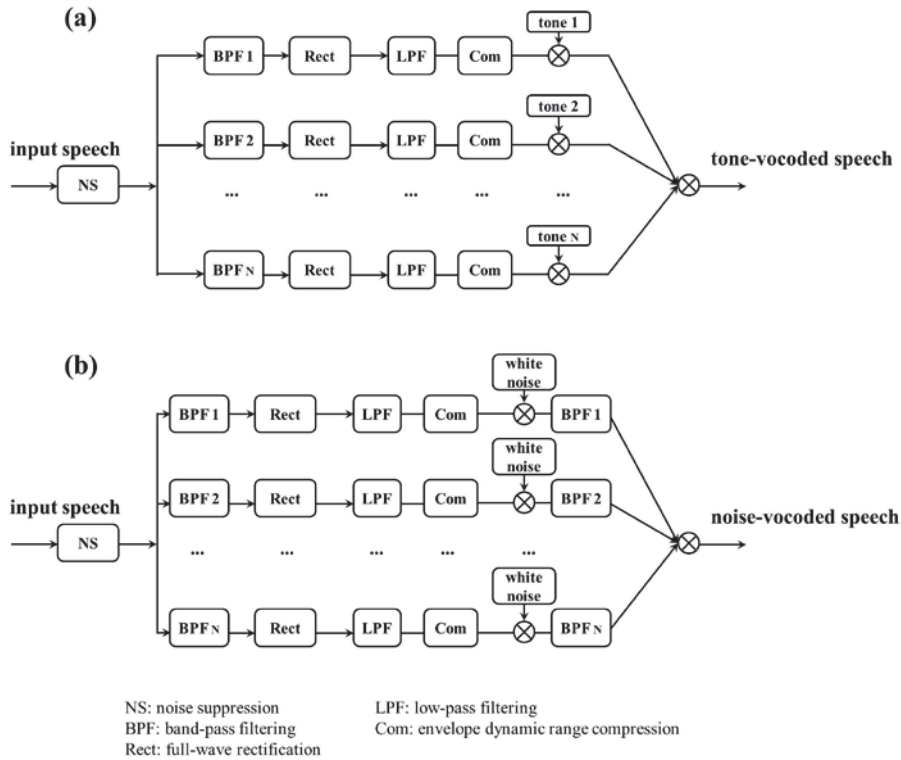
(a)

input speech

NS

BPF 1 Rect LPF Com tone 1

BPF 2 Rect LPF Com tone 2

... ... ... ... ...

BPF N Rect LPF Com tone N

tone-vocoded speech

(b)

input speech

NS

BPF 1 Rect LPF Com white noise BPF 1

BPF 2 Rect LPF Com white noise BPF 2

... ... ... ... ...

BPF N Rect LPF Com white noise BPF N

noise-vocoded speech

NS: noise suppression
BPF: band-pass filtering
Rect: full-wave rectification
LPF: low-pass filtering
Com: envelope dynamic range compression